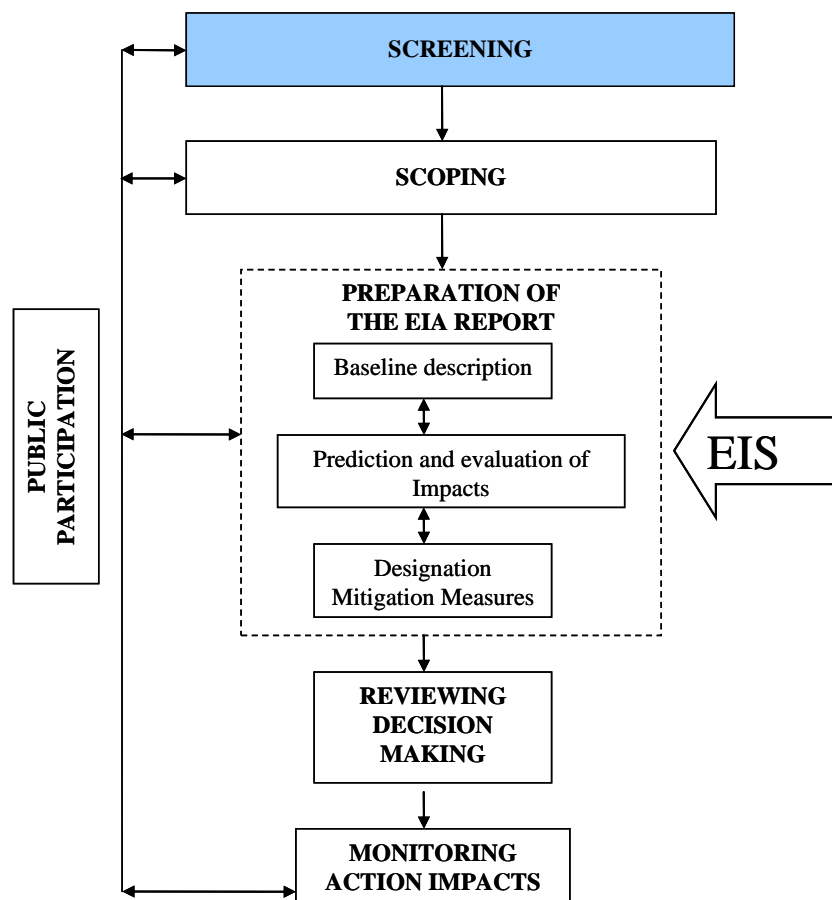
SCREENING

SCOPING

PREPARATION OF THE EIA REPORT

Baseline description

Prediction and evaluation of Impacts

Designation Mitigation Measures

EIS

PUBLIC PARTICIPATION

REVIEWING DECISION MAKING

MONITORING ACTION IMPACTS